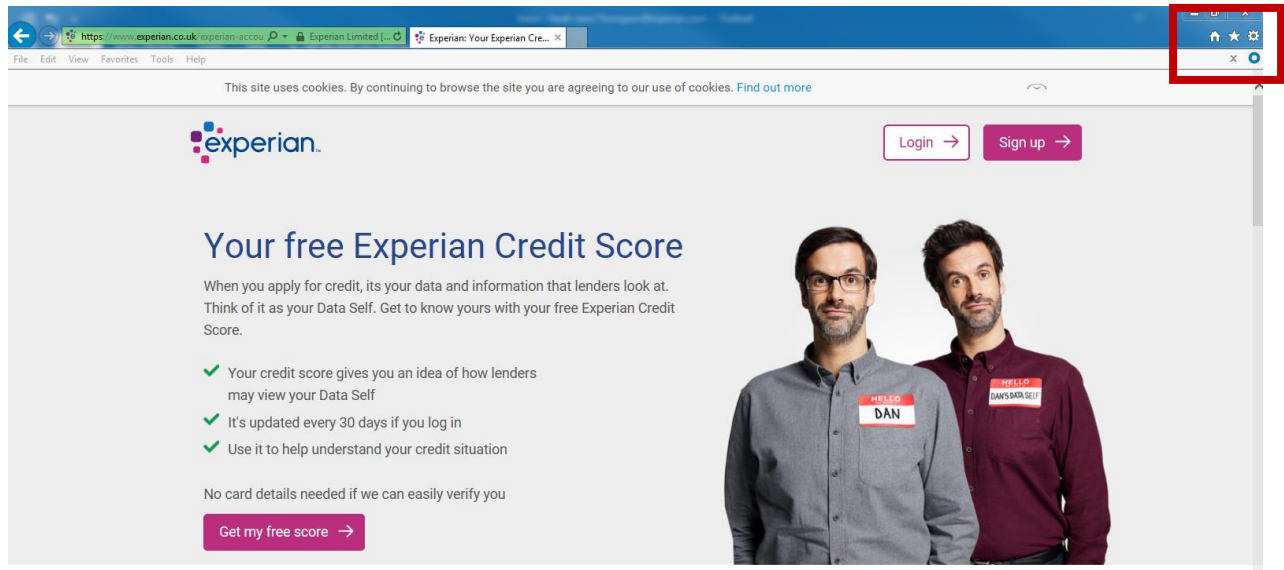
https://www.experian.co.uk/experian-accou
Experian Limited [...
Experian: Your Experian Cre...

File Edit View Favorites Tools Help

This site uses cookies. By continuing to browse the site you are agreeing to our use of cookies. Find out more

experian.

Login →

Sign up →

Your free Experian Credit Score

When you apply for credit, its your data and information that lenders look at. Think of it as your Data Self. Get to know yours with your free Experian Credit Score.

Your credit score gives you an idea of how lenders may view your Data Self

It's updated every 30 days if you log in

Use it to help understand your credit situation

No card details needed if we can easily verify you

Get my free score →

HELLO
DAN

HELLO
DAN'S DATA SELF